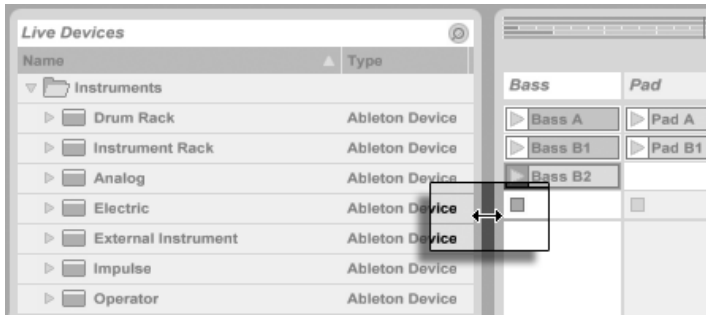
Live Devices

| Name | Type |
|---|---|
| Instruments | |
| Drum Rack | Ableton Device |
| Instrument Rack | Ableton Device |
| Analog | Ableton Device |
| Electric | Ableton Device |
| External Instrument | Ableton Device |
| Impulse | Ableton Device |
| Operator | Ableton Device |

Bass
Pad
Bass A
Pad A
Bass B1
Pad B1
Bass B2